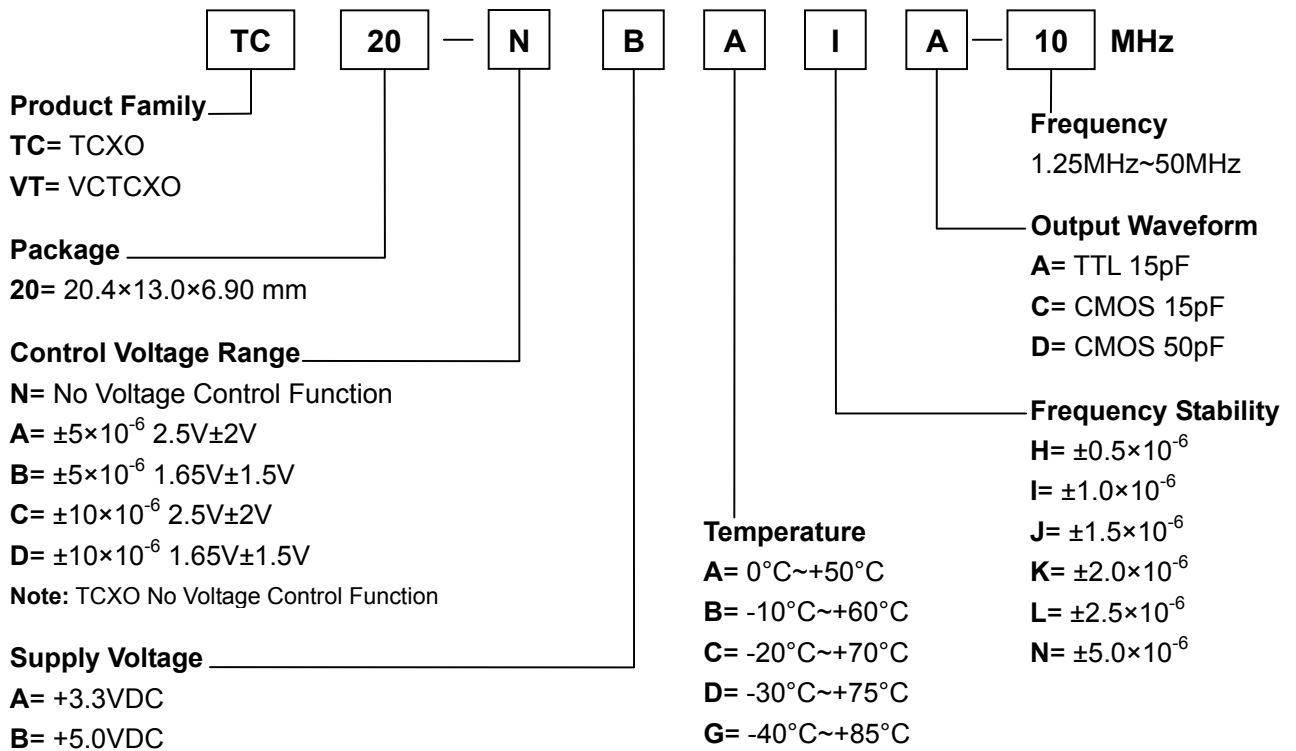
TC 20 — N B A I A — 10 MHz

Product Family
TC= TCXO
VT= VCTCXO

Package
20= 20.4×13.0×6.90 mm

Control Voltage Range
N= No Voltage Control Function
A= $\pm5\times10^{-6}$ 2.5V±2V
B= $\pm5\times10^{-6}$ 1.65V±1.5V
C= $\pm10\times10^{-6}$ 2.5V±2V
D= $\pm10\times10^{-6}$ 1.65V±1.5V
Note: TCXO No Voltage Control Function

Supply Voltage
A= +3.3VDC
B= +5.0VDC

Temperature
A= 0°C~+50°C
B= -10°C~+60°C
C= -20°C~+70°C
D= -30°C~+75°C
G= -40°C~+85°C

Frequency
1.25MHz~50MHz

Output Waveform
A= TTL 15pF
C= CMOS 15pF
D= CMOS 50pF

Frequency Stability
H= $\pm0.5\times10^{-6}$
I= $\pm1.0\times10^{-6}$
J= $\pm1.5\times10^{-6}$
K= $\pm2.0\times10^{-6}$
L= $\pm2.5\times10^{-6}$
N= $\pm5.0\times10^{-6}$